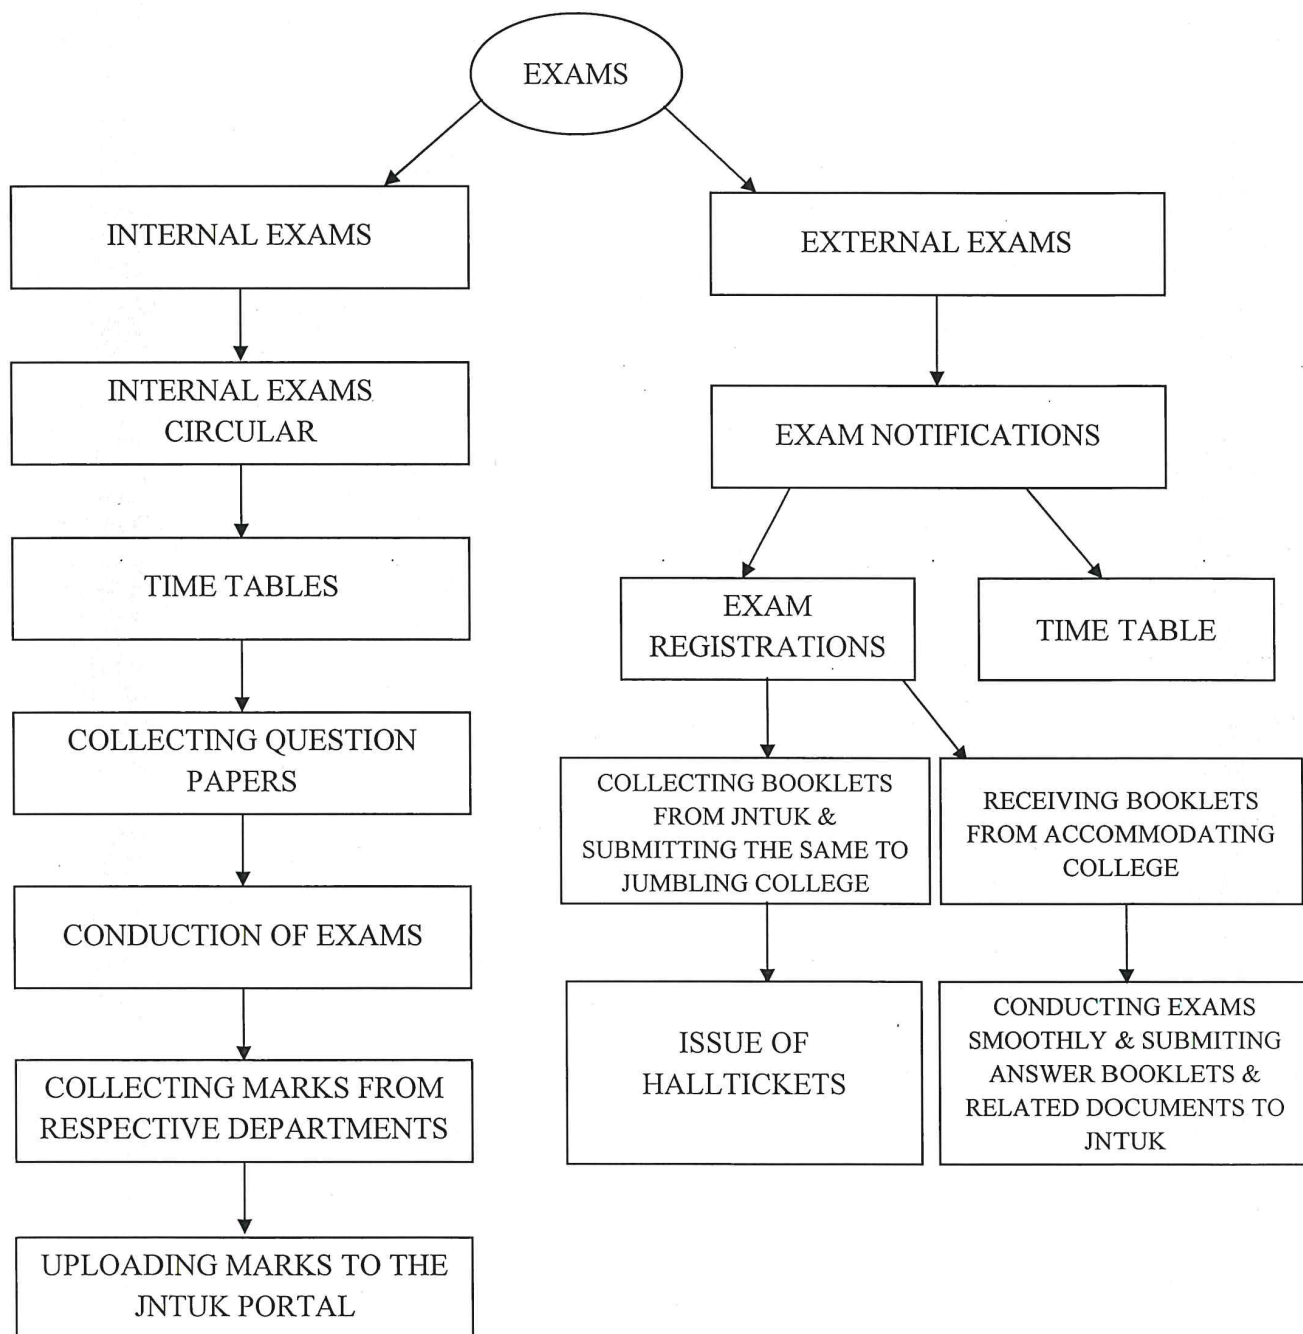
EXAMS

INTERNAL EXAMS

INTERNAL EXAMS CIRCULAR

TIME TABLES

COLLECTING QUESTION PAPERS

CONDUCTION OF EXAMS

COLLECTING MARKS FROM RESPECTIVE DEPARTMENTS

UPLOADING MARKS TO THE JNTUK PORTAL

EXTERNAL EXAMS

EXAM NOTIFICATIONS

EXAM REGISTRATIONS

TIME TABLE

COLLECTING BOOKLETS FROM JNTUK & SUBMITTING THE SAME TO JUMBLING COLLEGE

RECEIVING BOOKLETS FROM ACCOMMODATING COLLEGE

ISSUE OF HALLTICKETS

CONDUCTING EXAMS SMOOTHLY & SUBMITING ANSWER BOOKLETS & RELATED DOCUMENTS TO JNTUK